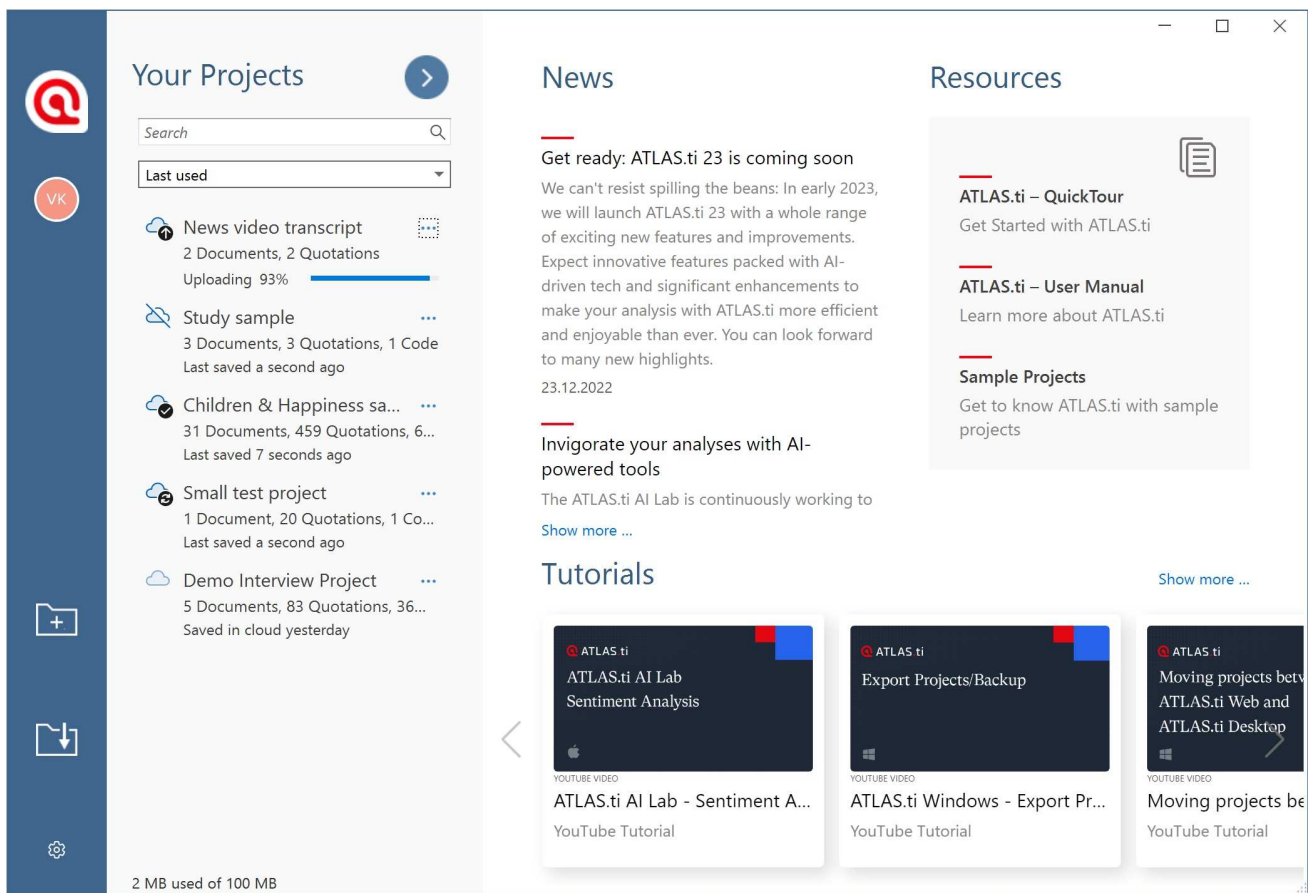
VK

Your Projects

Search

Last used

News video transcript
2 Documents, 2 Quotations
Uploading 93%

Study sample
3 Documents, 3 Quotations, 1 Code
Last saved a second ago

Children & Happiness sa...
31 Documents, 459 Quotations, 6...
Last saved 7 seconds ago

Small test project
1 Document, 20 Quotations, 1 Co...
Last saved a second ago

Demo Interview Project
5 Documents, 83 Quotations, 36...
Saved in cloud yesterday

2 MB used of 100 MB

News

Get ready: ATLAS.ti 23 is coming soon
We can't resist spilling the beans: In early 2023, we will launch ATLAS.ti 23 with a whole range of exciting new features and improvements. Expect innovative features packed with AI-driven tech and significant enhancements to make your analysis with ATLAS.ti more efficient and enjoyable than ever. You can look forward to many new highlights.
23.12.2022

Invigorate your analyses with AI-powered tools
The ATLAS.ti AI Lab is continuously working to

Show more ...

Resources

ATLAS.ti – QuickTour
Get Started with ATLAS.ti

ATLAS.ti – User Manual
Learn more about ATLAS.ti

Sample Projects
Get to know ATLAS.ti with sample projects

Tutorials

Show more ...

ATLAS.ti
ATLAS.ti AI Lab Sentiment Analysis
YOUTUBE VIDEO
ATLAS.ti AI Lab - Sentiment A...
YouTube Tutorial

ATLAS.ti
Export Projects/Backup
YOUTUBE VIDEO
ATLAS.ti Windows - Export Pr...
YouTube Tutorial

ATLAS.ti
Moving projects betw ATLAS.ti Web and ATLAS.ti Desktop
YOUTUBE VIDEO
Moving projects be
YouTube Tutorial